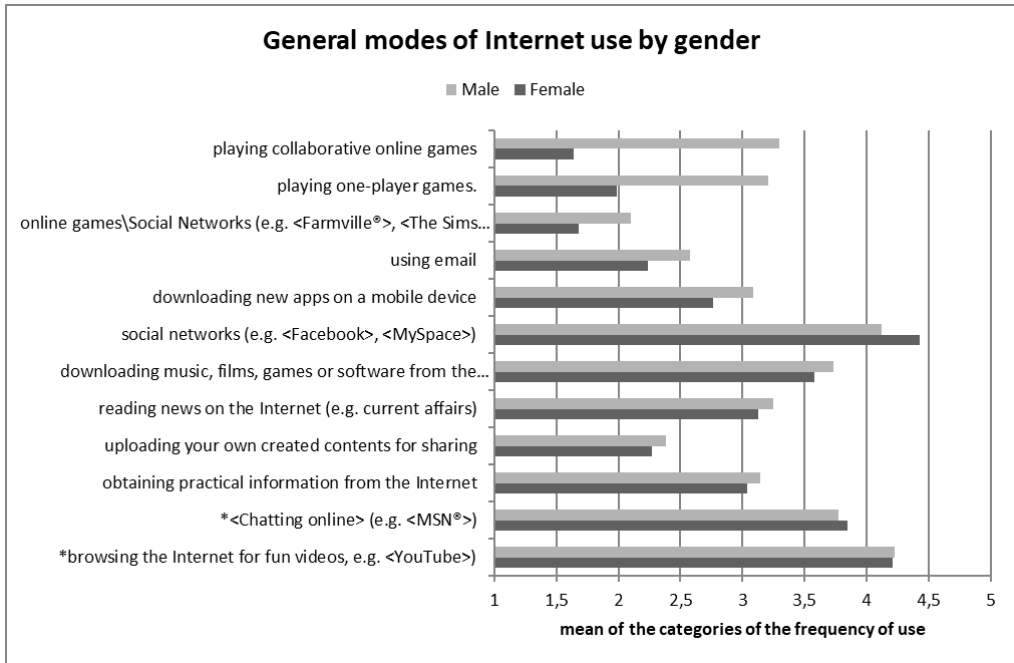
General modes of Internet use by gender

Male Female

playing collaborative online games
playing one-player games.
online games\Social Networks (e.g. <Farmville®>, <The Sims...
using email
downloading new apps on a mobile device
social networks (e.g. <Facebook>, <MySpace>)
downloading music, films, games or software from the...
reading news on the Internet (e.g. current affairs)
uploading your own created contents for sharing
obtaining practical information from the Internet
*<Chatting online> (e.g. <MSN®>)
*browsing the Internet for fun videos, e.g. <YouTube>)

1 1,5 2 2,5 3 3,5 4 4,5 5

mean of the categories of the frequency of use